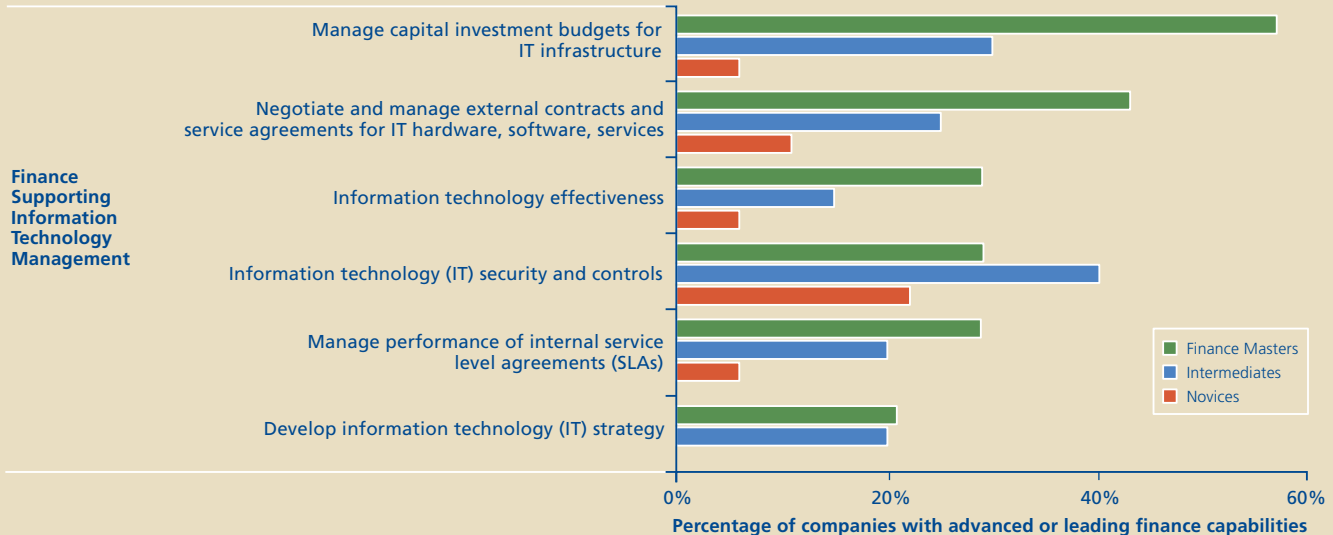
Finance Supporting Information Technology Management

Manage capital investment budgets for IT infrastructure

Negotiate and manage external contracts and service agreements for IT hardware, software, services

Information technology effectiveness

Information technology (IT) security and controls

Manage performance of internal service level agreements (SLAs)

Develop information technology (IT) strategy

Finance Masters
Intermediates
Novices

0%
20%
40%
60%

Percentage of companies with advanced or leading finance capabilities